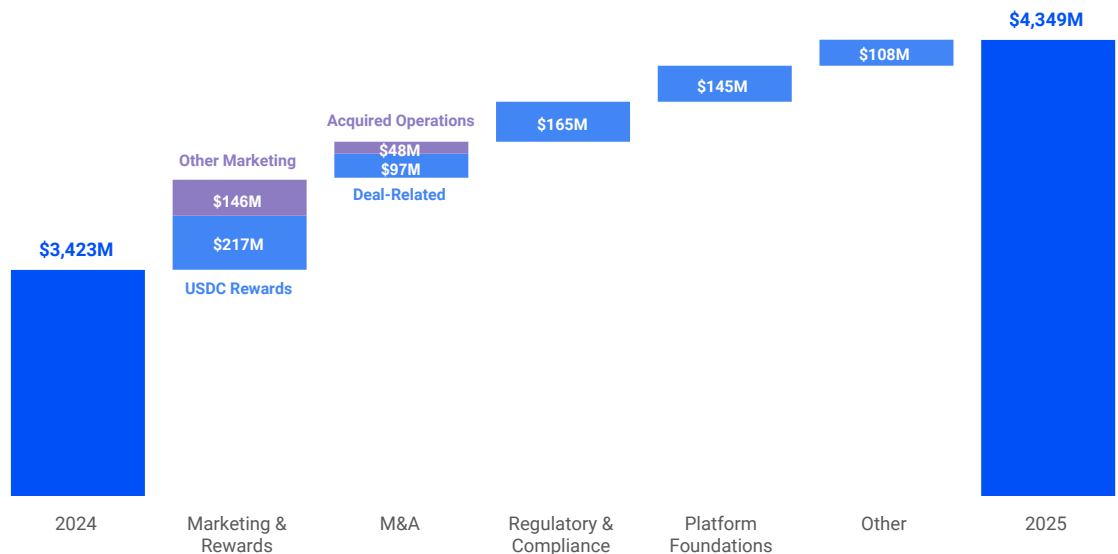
$4,349M

$108M

$145M

$165M

Acquired Operations

$48M

$97M

Deal-Related

Other Marketing

$146M

$217M

USDC Rewards

$3,423M

2024

Marketing & Rewards

M&A

Regulatory & Compliance

Platform Foundations

Other

2025